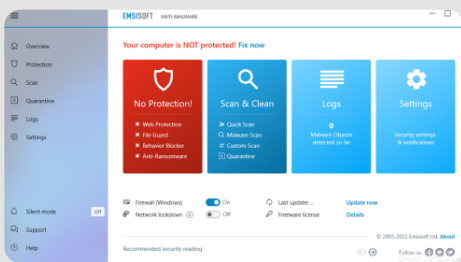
EMSISOFT ANTI-MALWARE

Overview
Protection
Scan
Quarantine
Logs
Settings

Your computer is NOT protected! Fix now

No Protection!
Web Protection
File Guard
Behavior Blocker
Anti-Ransomware

Scan & Clean
Quick Scan
Malware Scan
Custom Scan
Quarantine

Logs
0
Malware Objects detected so far

Settings
Security settings & notifications

Firewall (Windows) On
Network lockdown Off
Last update: ... Update now
Freeware license Details

Silent mode Off
Support
Help

Recommended security reading
© 2003-2022 Emsisoft Ltd. About
Follow us